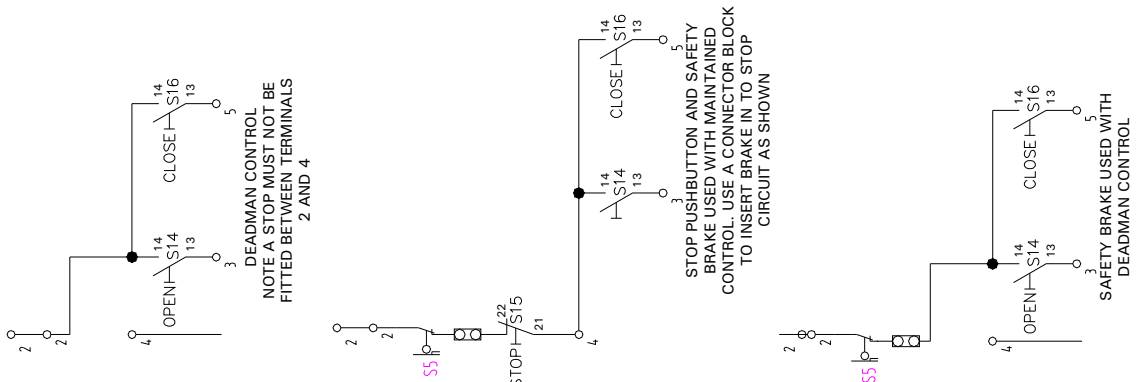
2
2
4
OPEN
14
S14
13
3
CLOSE
14
S16
13
5
DEADMAN CONTROL
NOTE A STOP MUST NOT BE
FITTED BETWEEN TERMINALS
2 AND 4

2
2
S5
STOP
22
S15
21
4
14
S14
13
3
CLOSE
14
S16
13
5
STOP PUSHBUTTON AND SAFETY
BRAKE USED WITH MAINTAINED
CONTROL. USE A CONNECTOR BLOCK
TO INSERT BRAKE IN TO STOP
CIRCUIT AS SHOWN

2
2
S5
4
OPEN
14
S14
13
3
CLOSE
14
S16
13
5
SAFETY BRAKE USED WITH
DEADMAN CONTROL